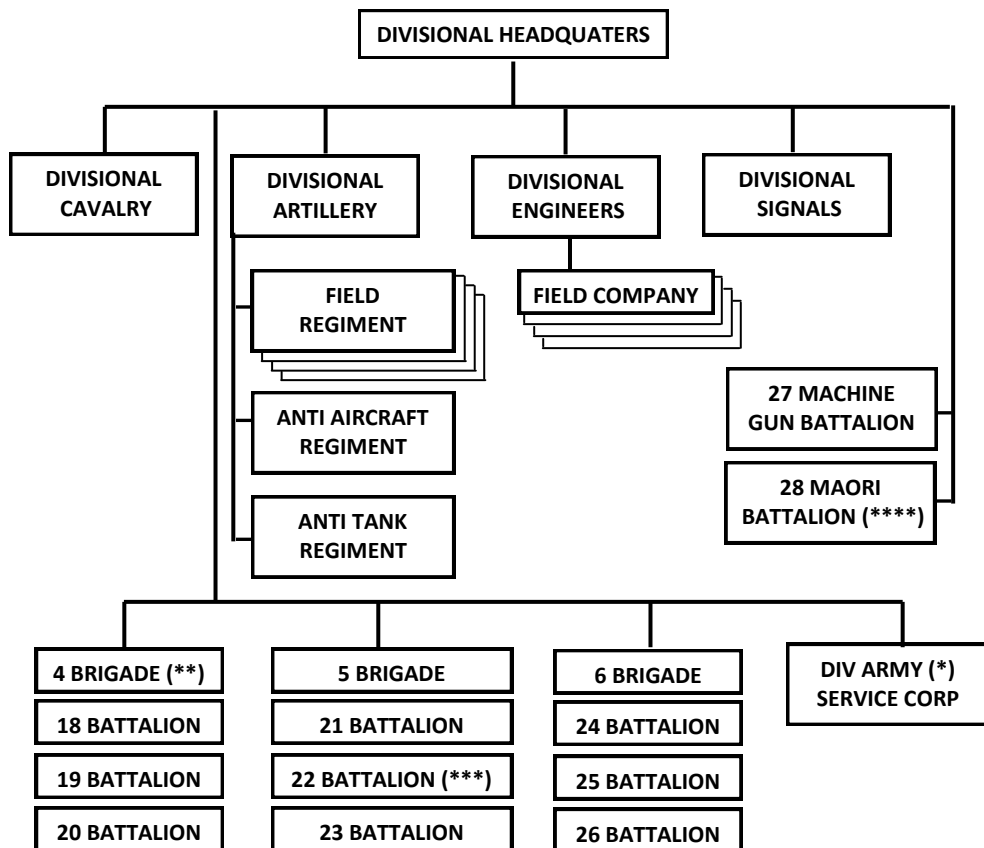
DIVISIONAL HEADQUATERS

DIVISIONAL CAVALRY

DIVISIONAL ARTILLERY

DIVISIONAL ENGINEERS

DIVISIONAL SIGNALS

FIELD REGIMENT

FIELD COMPANY

ANTI AIRCRAFT REGIMENT

ANTI TANK REGIMENT

27 MACHINE GUN BATTALION

28 MAORI BATTALION (****)

4 BRIGADE (**)

18 BATTALION

19 BATTALION

20 BATTALION

5 BRIGADE

21 BATTALION

22 BATTALION (***)

23 BATTALION

6 BRIGADE

24 BATTALION

25 BATTALION

26 BATTALION

DIV ARMY (*) SERVICE CORP